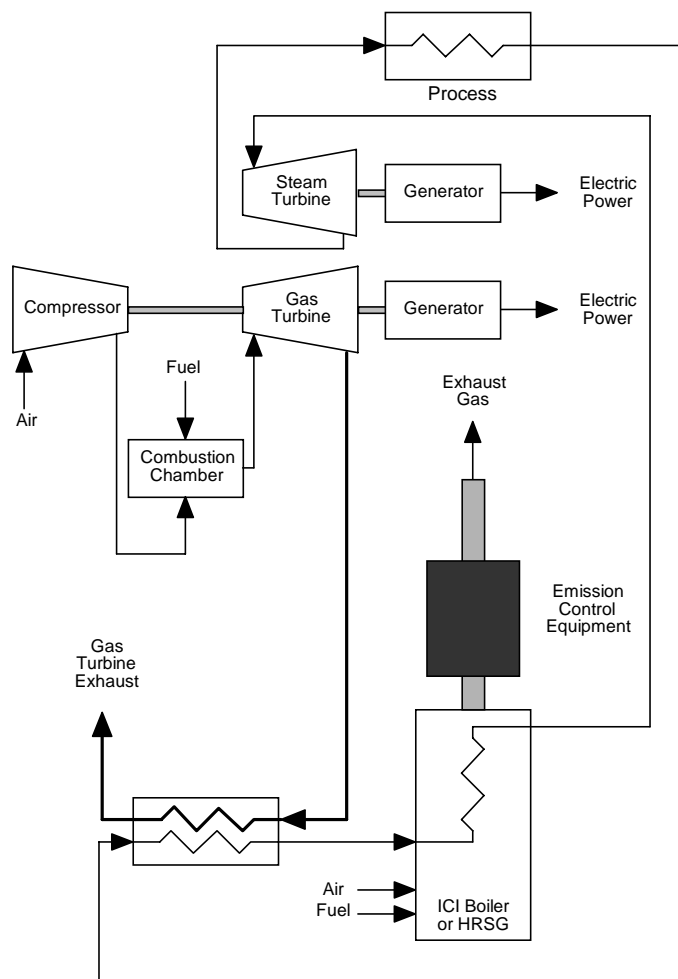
Process

Steam Turbine

Generator

Electric Power

Compressor

Gas Turbine

Generator

Electric Power

Fuel

Air

Combustion Chamber

Exhaust Gas

Emission Control Equipment

Gas Turbine Exhaust

Air

Fuel

ICI Boiler or HRSG